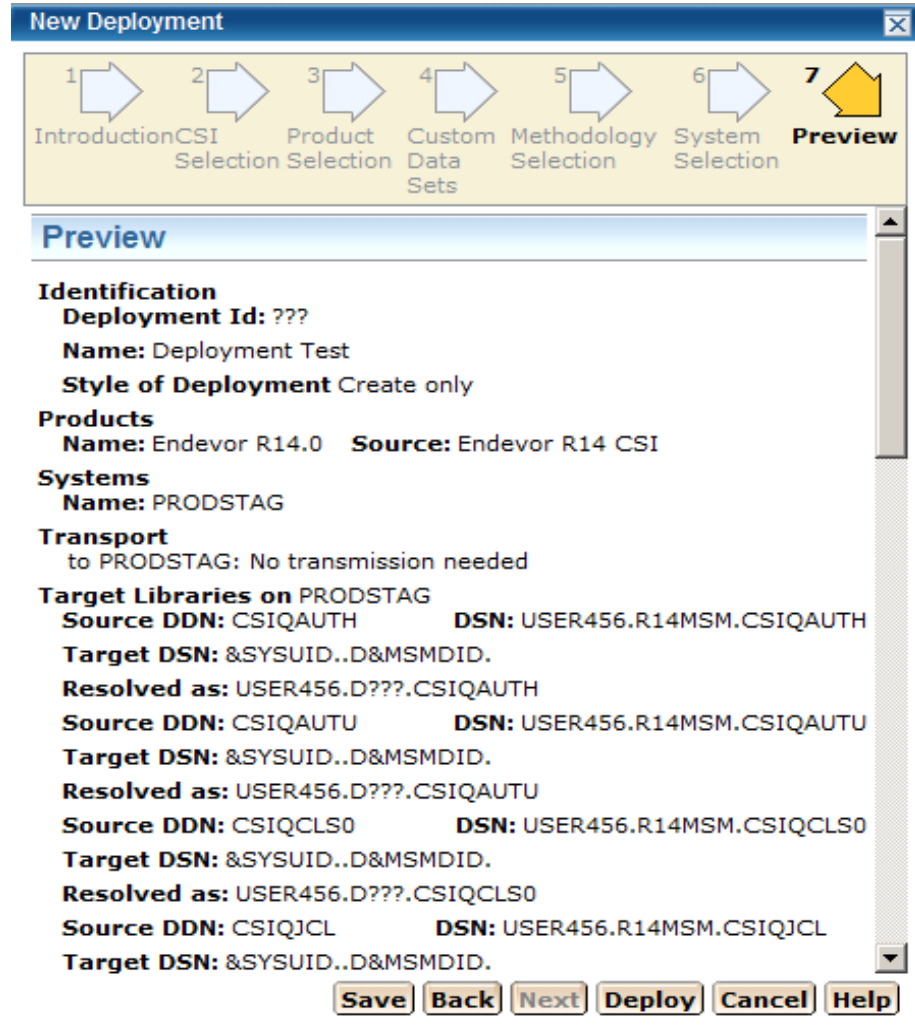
New Deployment

1 Introduction
2 CSI Selection
3 Product Selection
4 Custom Data Sets
5 Methodology Selection
6 System Selection
7 Preview

Preview

Identification
Deployment Id: ???
Name: Deployment Test
Style of Deployment Create only

Products
Name: Endevor R14.0 Source: Endevor R14 CSI

Systems
Name: PRODSTAG

Transport
to PRODSTAG: No transmission needed

Target Libraries on PRODSTAG
Source DDN: CSIQAUTH DSN: USER456.R14MSM.CSIQAUTH
Target DSN: &SYSUID..D&MSMDID.
Resolved as: USER456.D???.CSIQAUTH
Source DDN: CSIQAUTU DSN: USER456.R14MSM.CSIQAUTU
Target DSN: &SYSUID..D&MSMDID.
Resolved as: USER456.D???.CSIQAUTU
Source DDN: CSIQCLS0 DSN: USER456.R14MSM.CSIQCLS0
Target DSN: &SYSUID..D&MSMDID.
Resolved as: USER456.D???.CSIQCLS0
Source DDN: CSIQJCL DSN: USER456.R14MSM.CSIQJCL
Target DSN: &SYSUID..D&MSMDID.

Save Back Next Deploy Cancel Help